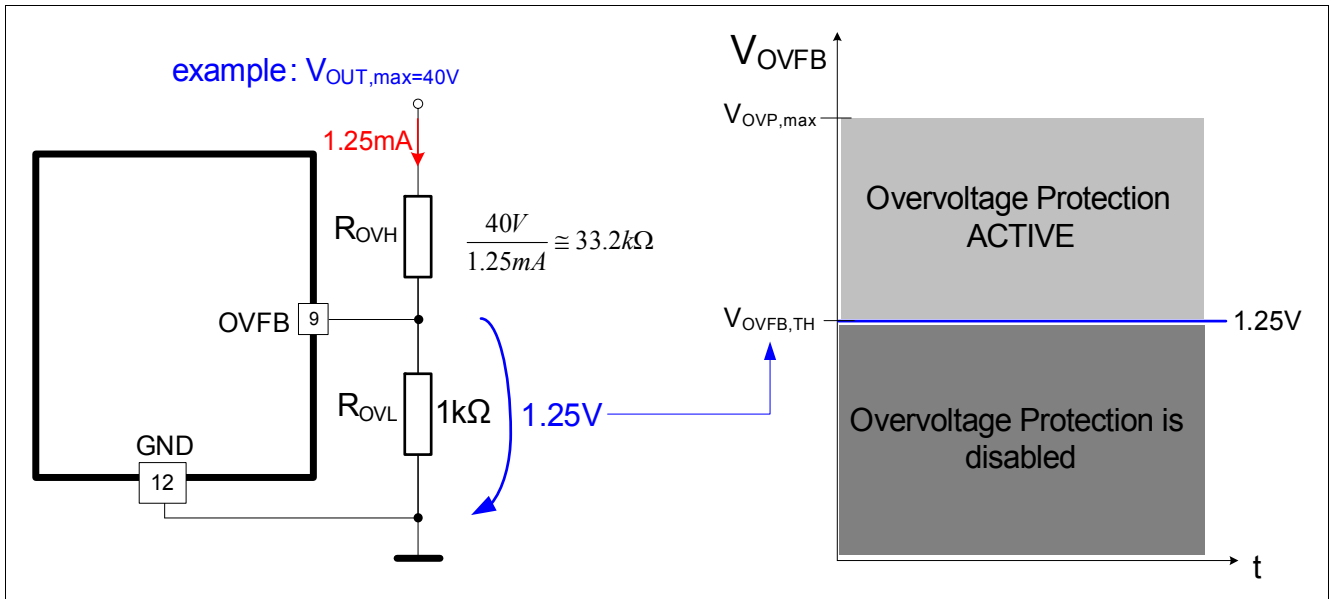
example: $V_{OUT,max=40V}$

1.25mA

$R_{OVH}$

$\frac{40V}{1.25mA} \cong 33.2k\Omega$

OVFB 9

$R_{OVL}$ 1kΩ

1.25V

GND

12

$V_{OVFB}$

$V_{OVP,max}$

Overvoltage Protection ACTIVE

$V_{OVFB,TH}$

1.25V

Overvoltage Protection is disabled

t